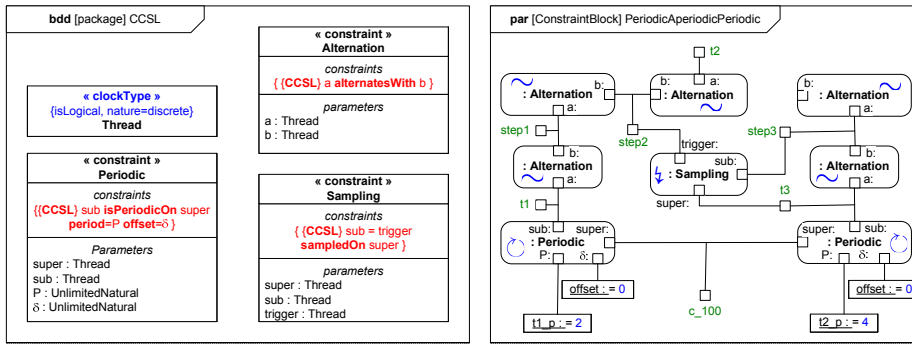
bdd [package] CCSL

« clockType »
{isLogical, nature=discrete}
Thread

« constraint »
Periodic
constraints
{{CCSL} sub isPeriodicOn super period=P offset=δ }
Parameters
super : Thread
sub : Thread
P : UnlimitedNatural
δ : UnlimitedNatural

« constraint »
Alternation
constraints
{ {CCSL} a alternatesWith b }
parameters
a : Thread
b : Thread

« constraint »
Sampling
constraints
{ {CCSL} sub = trigger sampledOn super }
parameters
super : Thread
sub : Thread
trigger : Thread

par [ConstraintBlock] PeriodicAperiodicPeriodic

t2
b: : Alternation a:
b: a: : Alternation
b: : Alternation a:
step1
step2
step3
trigger:
: Alternation a:
sub: : Sampling
b: : Alternation a:
t3
t1
super:
sub: super: : Periodic P: δ:
super: sub: : Periodic P: δ:
offset : = 0
offset : = 0
c_100
t1_p : = 2
t2_p : = 4